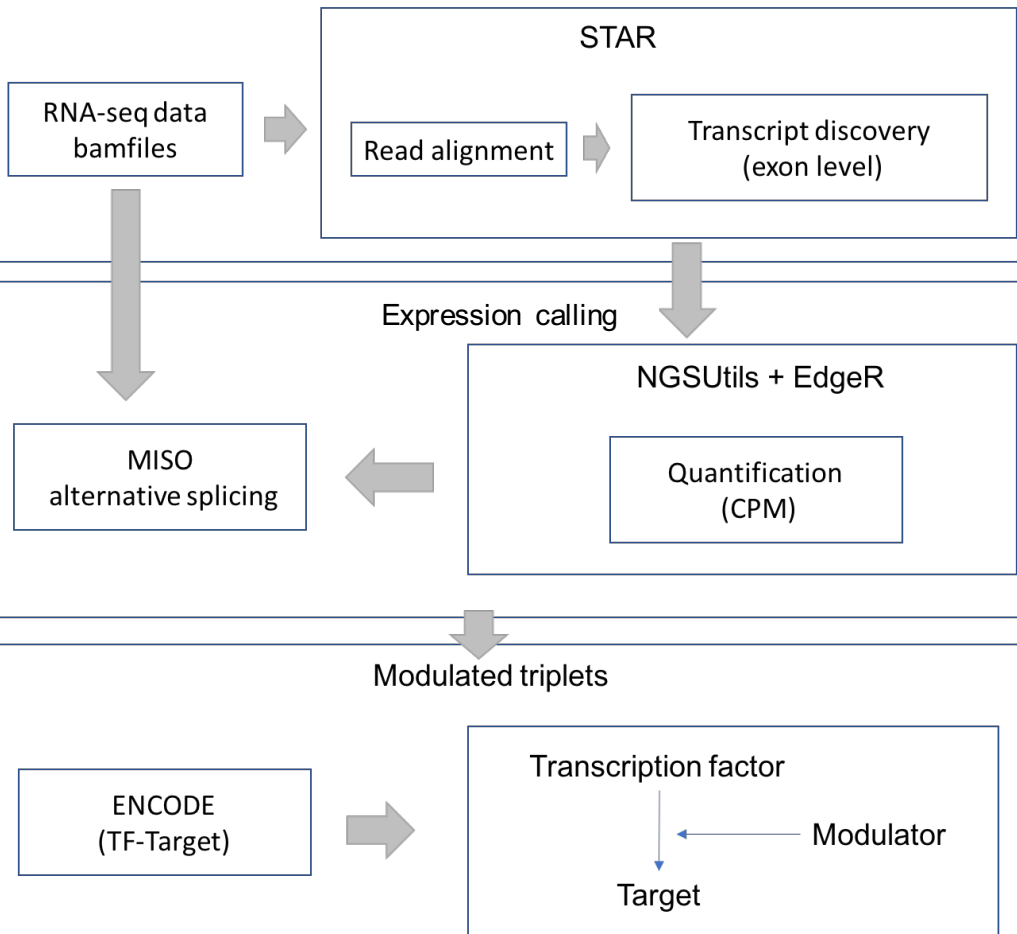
STAR

RNA-seq data bamfiles

Read alignment

Transcript discovery (exon level)

Expression calling

NGSUtils + EdgeR

MISO alternative splicing

Quantification (CPM)

Modulated triplets

ENCODE (TF-Target)

Transcription factor

Modulator

Target